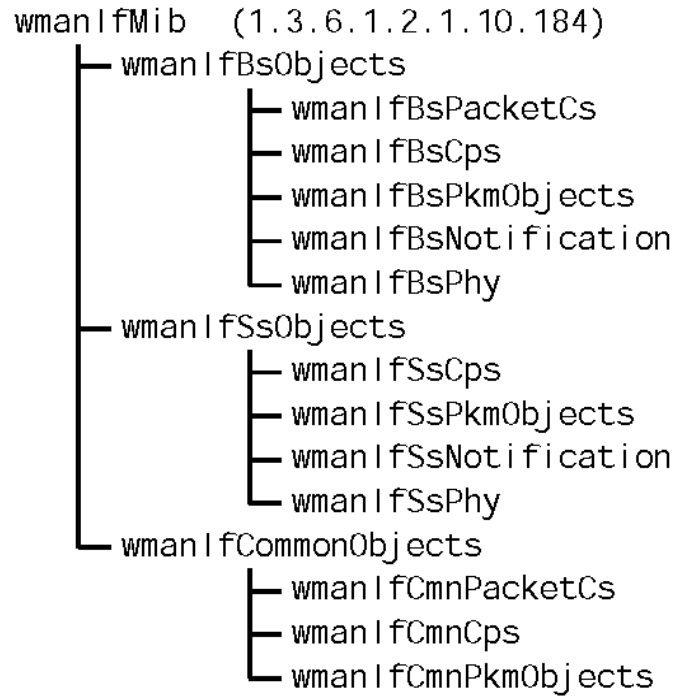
wmanIfMib (1.3.6.1.2.1.10.184)

wmanIfBsObjects

wmanIfBsPacketCs

wmanIfBsCps

wmanIfBsPkmObjects

wmanIfBsNotification

wmanIfBsPhy

wmanIfSsObjects

wmanIfSsCps

wmanIfSsPkmObjects

wmanIfSsNotification

wmanIfSsPhy

wmanIfCommonObjects

wmanIfCmnPacketCs

wmanIfCmnCps

wmanIfCmnPkmObjects